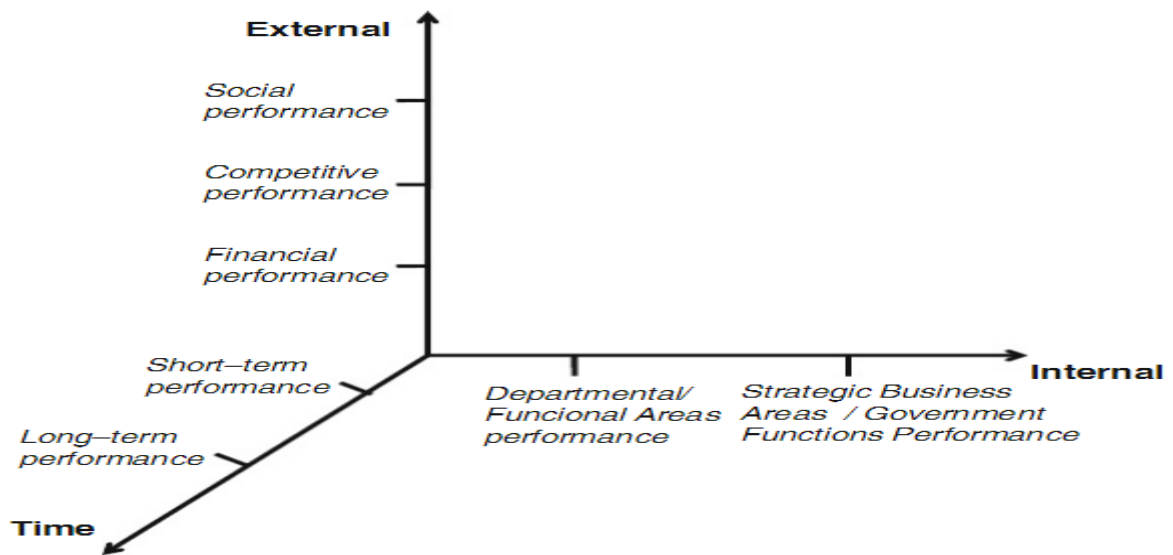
External

Social performance

Competitive performance

Financial performance

Short–term performance

Long–term performance

Time

Departmental/ Funcional Areas performance

Strategic Business Areas / Government Functions Performance

Internal